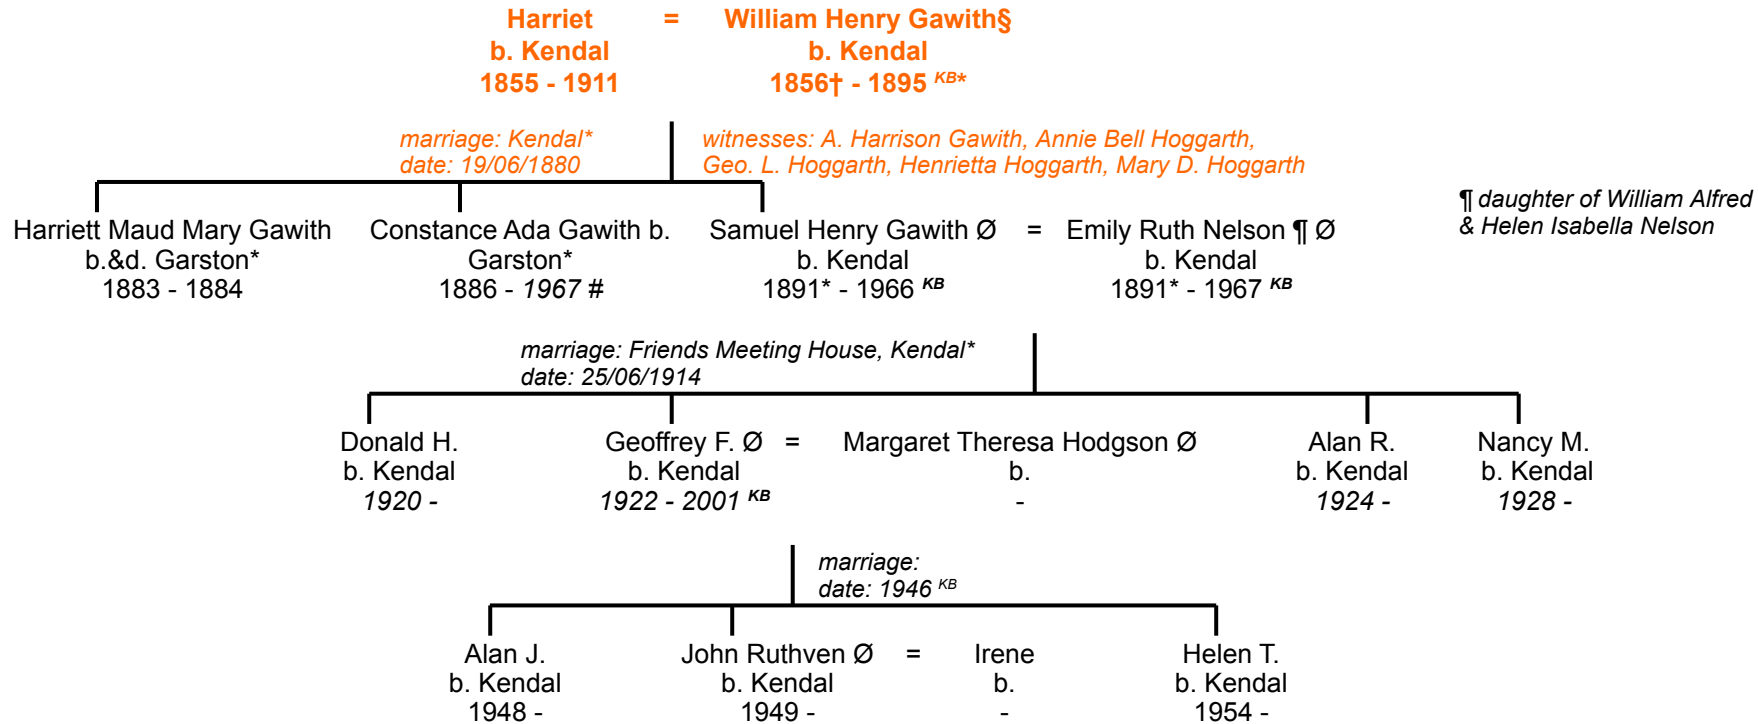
Harriet = William Henry Gawith§
b. Kendal b. Kendal
1855 - 1911 1856† - 1895 $^{KB*}$

marriage: Kendal*
date: 19/06/1880

witnesses: A. Harrison Gawith, Annie Bell Hoggarth, Geo. L. Hoggarth, Henrietta Hoggarth, Mary D. Hoggarth

¶ daughter of William Alfred & Helen Isabella Nelson

Harriett Maud Mary Gawith
b.&d. Garston*
1883 - 1884

Constance Ada Gawith b. Garston*
1886 - 1967 #

Samuel Henry Gawith Ø
b. Kendal
1891* - 1966 $^{KB}$

=

Emily Ruth Nelson ¶ Ø
b. Kendal
1891* - 1967 $^{KB}$

marriage: Friends Meeting House, Kendal*
date: 25/06/1914

Donald H.
b. Kendal
1920 -

Geoffrey F. Ø
b. Kendal
1922 - 2001 $^{KB}$

=

Margaret Theresa Hodgson Ø
b.
-

Alan R.
b. Kendal
1924 -

Nancy M.
b. Kendal
1928 -

marriage:
date: 1946 $^{KB}$

Alan J.
b. Kendal
1948 -

John Ruthven Ø
b. Kendal
1949 -

=

Irene
b.
-

Helen T.
b. Kendal
1954 -